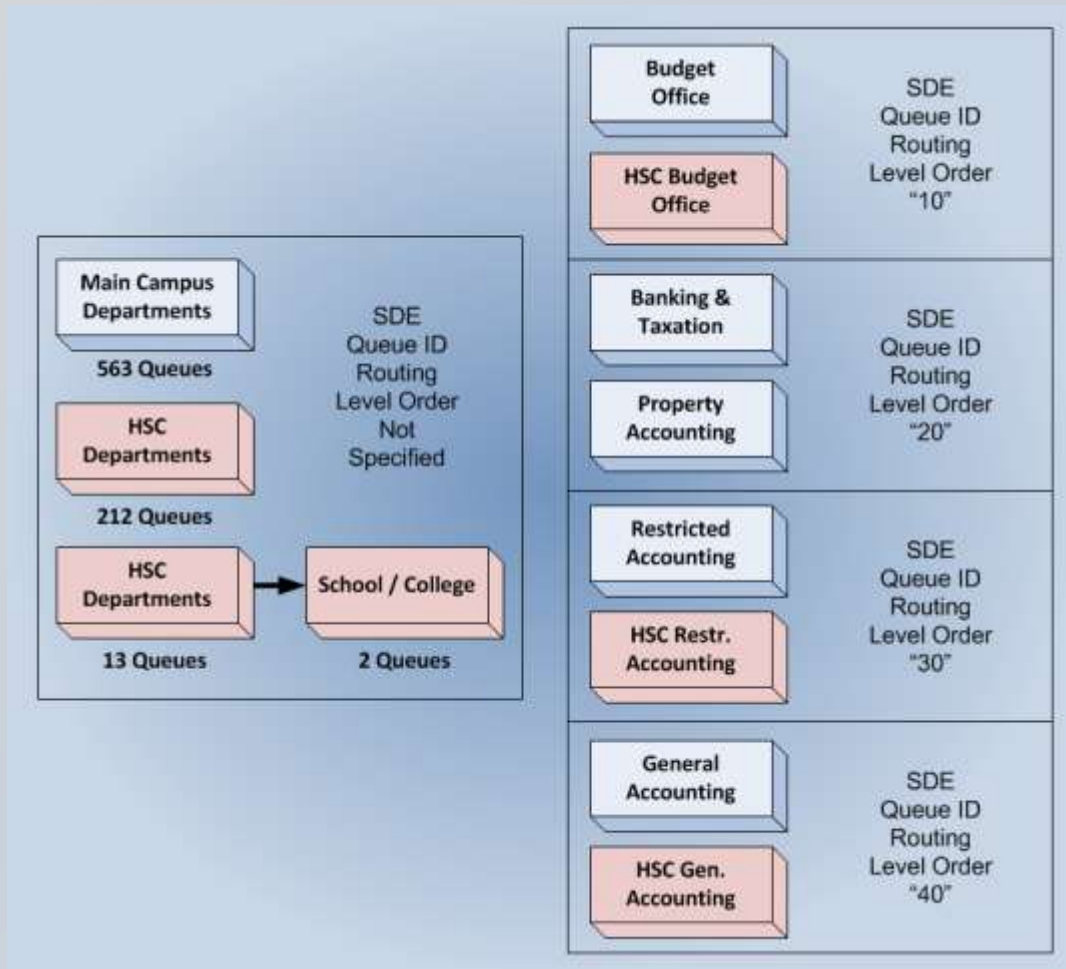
Main Campus Departments

563 Queues

HSC Departments

212 Queues

HSC Departments

13 Queues

School / College

2 Queues

SDE Queue ID Routing Level Order Not Specified

Budget Office

HSC Budget Office

SDE Queue ID Routing Level Order "10"

Banking & Taxation

Property Accounting

SDE Queue ID Routing Level Order "20"

Restricted Accounting

HSC Restr. Accounting

SDE Queue ID Routing Level Order "30"

General Accounting

HSC Gen. Accounting

SDE Queue ID Routing Level Order "40"